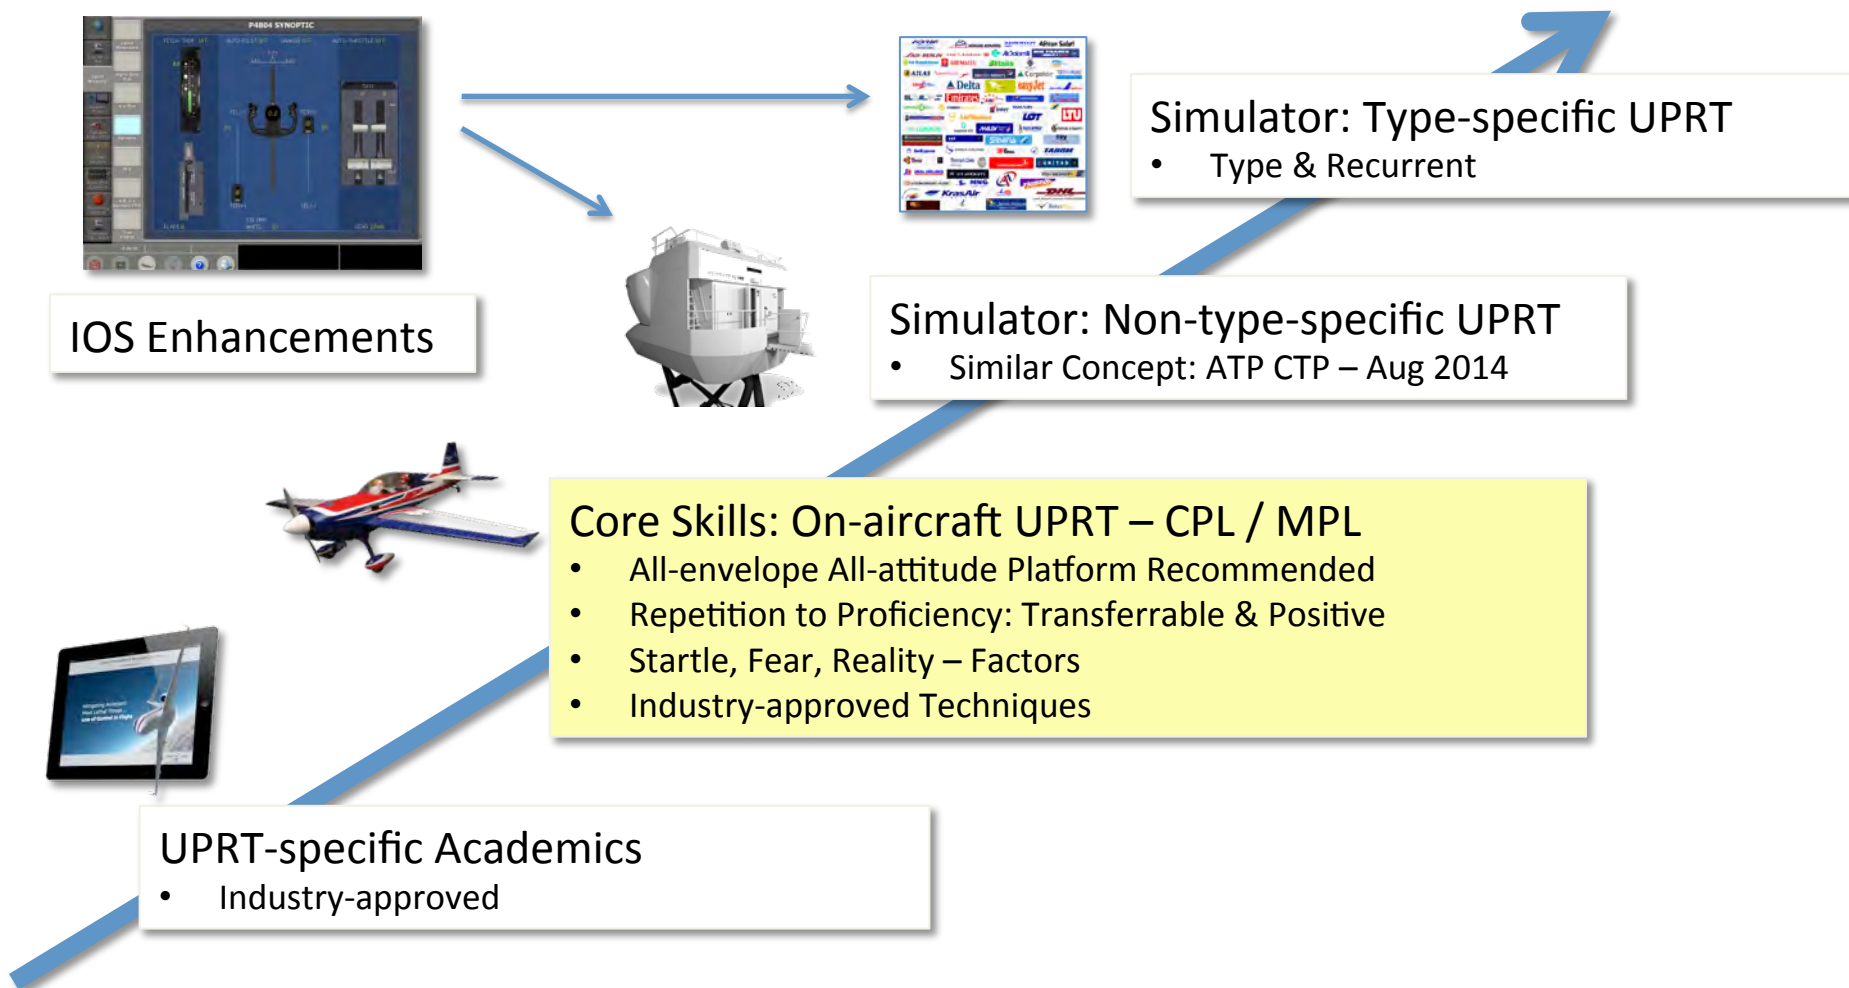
P4804 SYNOPTIC

IOS Enhancements

Simulator: Type-specific UPRT
• Type & Recurrent

Simulator: Non-type-specific UPRT
• Similar Concept: ATP CTP – Aug 2014

Core Skills: On-aircraft UPRT – CPL / MPL
• All-envelope All-attitude Platform Recommended
• Repetition to Proficiency: Transferrable & Positive
• Startle, Fear, Reality – Factors
• Industry-approved Techniques

UPRT-specific Academics
• Industry-approved